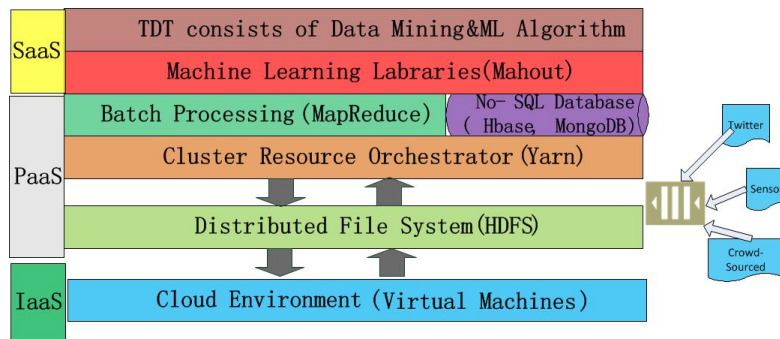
SaaS

TDT consists of Data Mining&ML Algorithm

Machine Learning Labraries(Mahout)

PaaS

Batch Processing (MapReduce)

No- SQL Database ( Hbase, MongoDB)

Cluster Resource Orchestrator(Yarn)

Distributed File System(HDFS)

IaaS

Cloud Environment (Virtual Machines)

Twitter

Senso

Crowd-Sourced